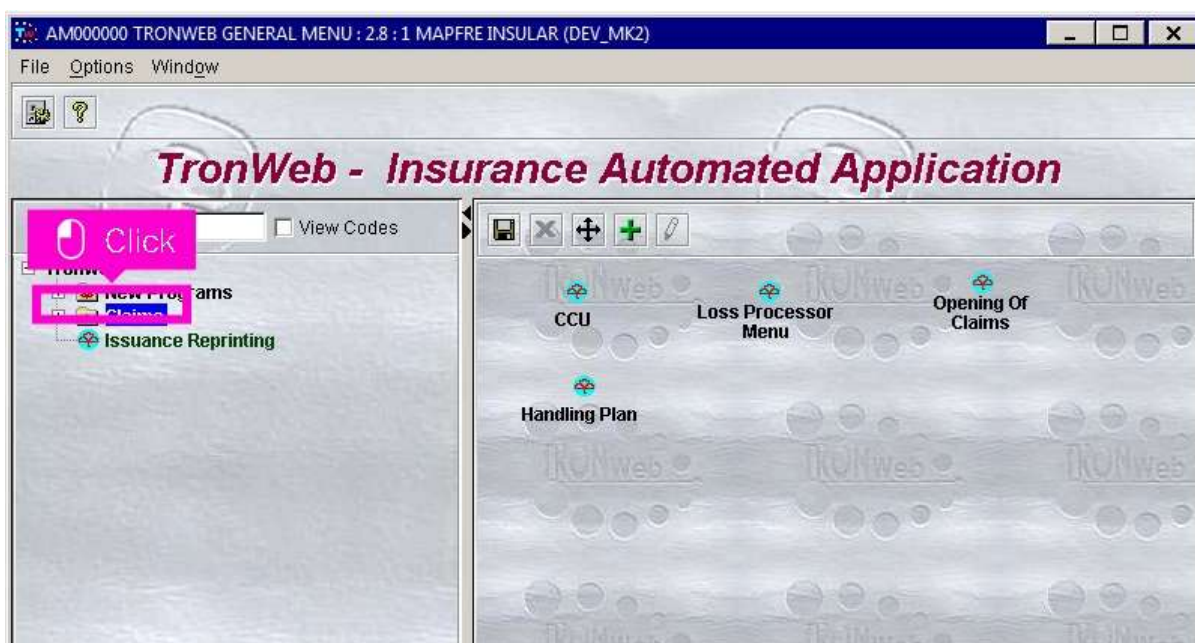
AM000000 TRONWEB GENERAL MENU : 2.8 : 1 MAPFRE INSULAR (DEV_MK2)

File Options Window

TronWeb - Insurance Automated Application

Click

View Codes

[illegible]

New Programs

Claims

Issuance Reprinting

CCU

Loss Processor Menu

Opening Of Claims

Handling Plan

TRONWeb